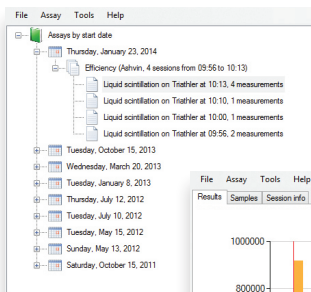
File Assay Tools Help

Assays by start date
Thursday, January 23, 2014
Efficiency (Ashvin, 4 sessions from 09:56 to 10:13)
Liquid scintillation on Triathler at 10:13, 4 measurements
Liquid scintillation on Triathler at 10:10, 1 measurements
Liquid scintillation on Triathler at 10:00, 1 measurements
Liquid scintillation on Triathler at 09:56, 2 measurements
Tuesday, October 15, 2013
Wednesday, March 20, 2013
Tuesday, January 8, 2013
Thursday, July 12, 2012
Tuesday, July 10, 2012
Tuesday, May 15, 2012
Sunday, May 13, 2012
Saturday, October 15, 2011

File Assay Tools Help
Results Samples Session info
1000000
800000